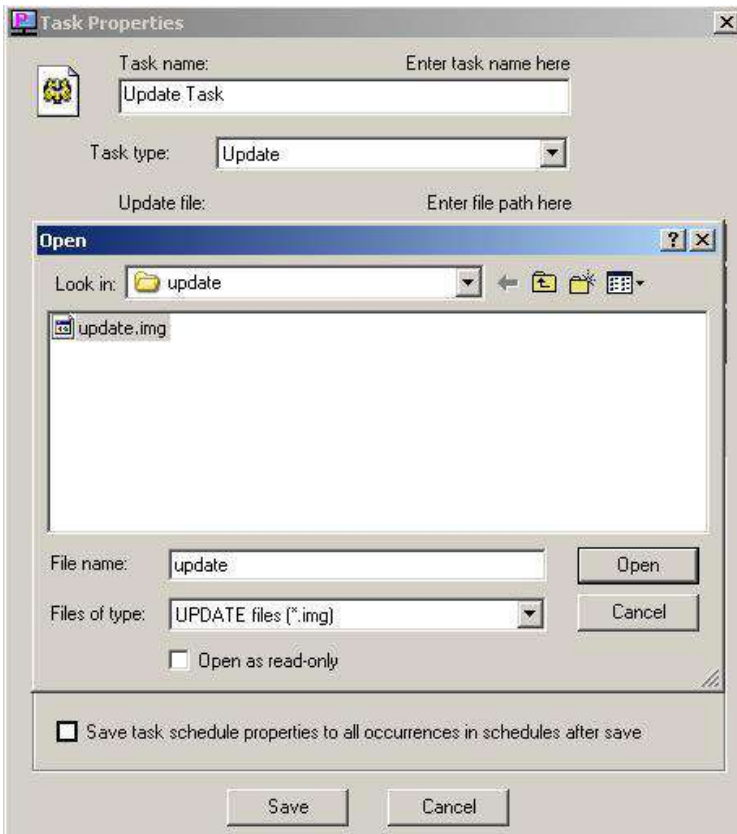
Task Properties

Task name:

Enter task name here

Update Task

Task type: Update

Update file:

Enter file path here

Open

Look in: update

update.img

File name: update

Open

Files of type: UPDATE files (*.img)

Cancel

Open as read-only

Save task schedule properties to all occurrences in schedules after save

Save

Cancel